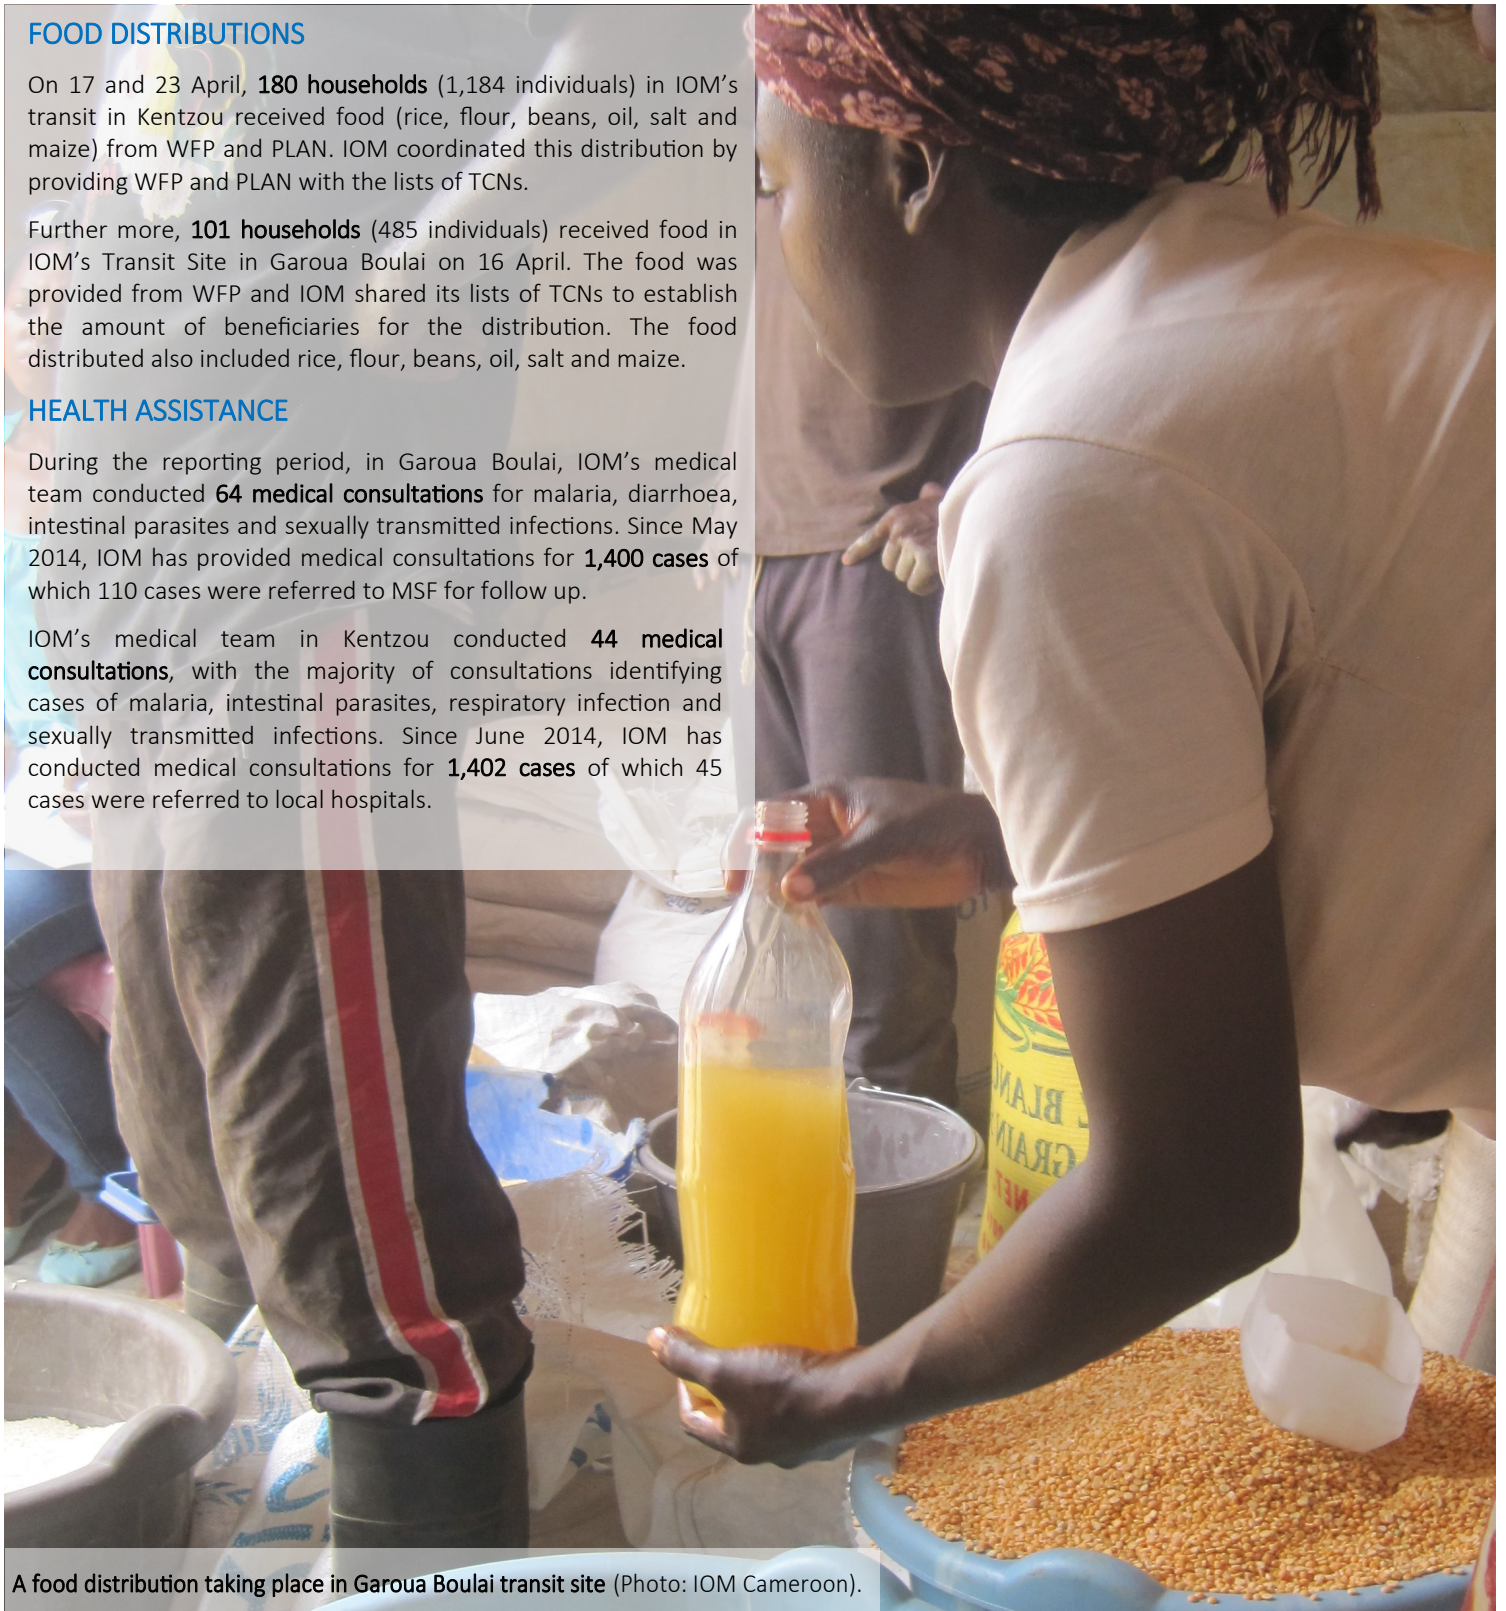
FOOD DISTRIBUTIONS

On 17 and 23 April, 180 households (1,184 individuals) in IOM's transit in Kentzou received food (rice, flour, beans, oil, salt and maize) from WFP and PLAN. IOM coordinated this distribution by providing WFP and PLAN with the lists of TCNs.

Further more, 101 households (485 individuals) received food in IOM's Transit Site in Garoua Boulai on 16 April. The food was provided from WFP and IOM shared its lists of TCNs to establish the amount of beneficiaries for the distribution. The food distributed also included rice, flour, beans, oil, salt and maize.

HEALTH ASSISTANCE

During the reporting period, in Garoua Boulai, IOM's medical team conducted 64 medical consultations for malaria, diarrhoea, intestinal parasites and sexually transmitted infections. Since May 2014, IOM has provided medical consultations for 1,400 cases of which 110 cases were referred to MSF for follow up.

IOM's medical team in Kentzou conducted 44 medical consultations, with the majority of consultations identifying cases of malaria, intestinal parasites, respiratory infection and sexually transmitted infections. Since June 2014, IOM has conducted medical consultations for 1,402 cases of which 45 cases were referred to local hospitals.

A food distribution taking place in Garoua Boulai transit site (Photo: IOM Cameroon).